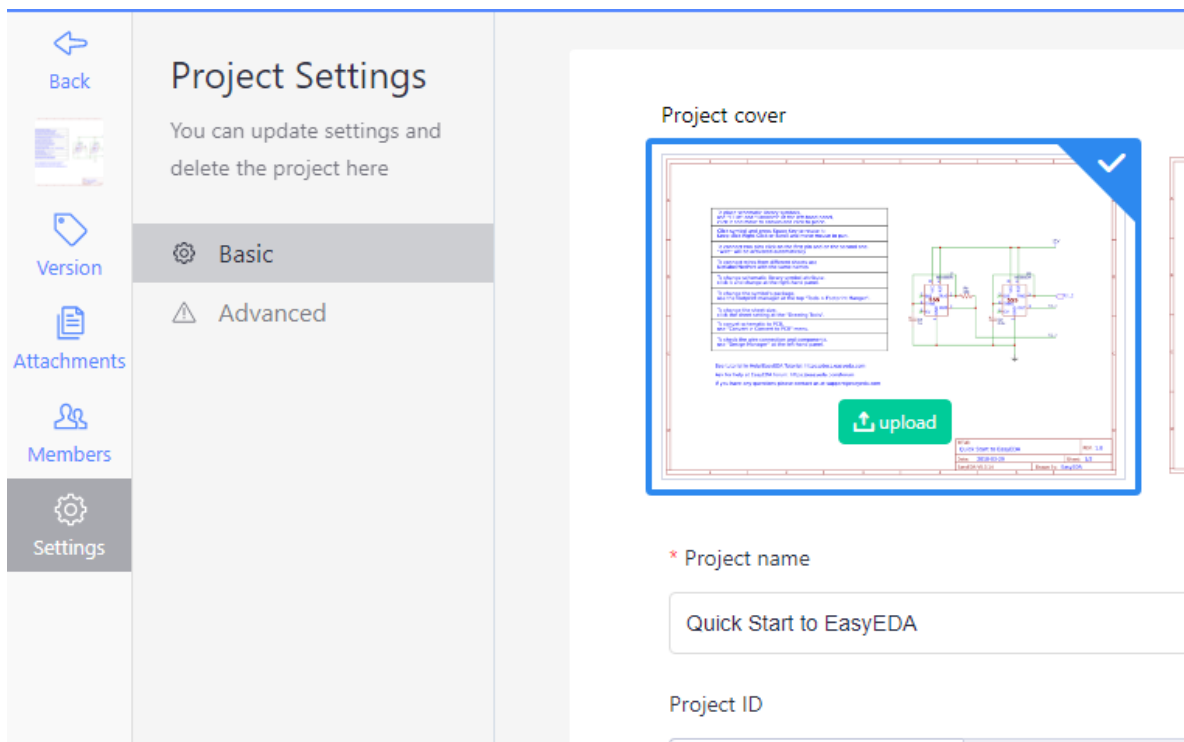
Back

Version

Attachments

Members

Settings

Project Settings

You can update settings and delete the project here

Basic

Advanced

Project cover

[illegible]

upload

* Project name

Quick Start to EasyEDA

Project ID